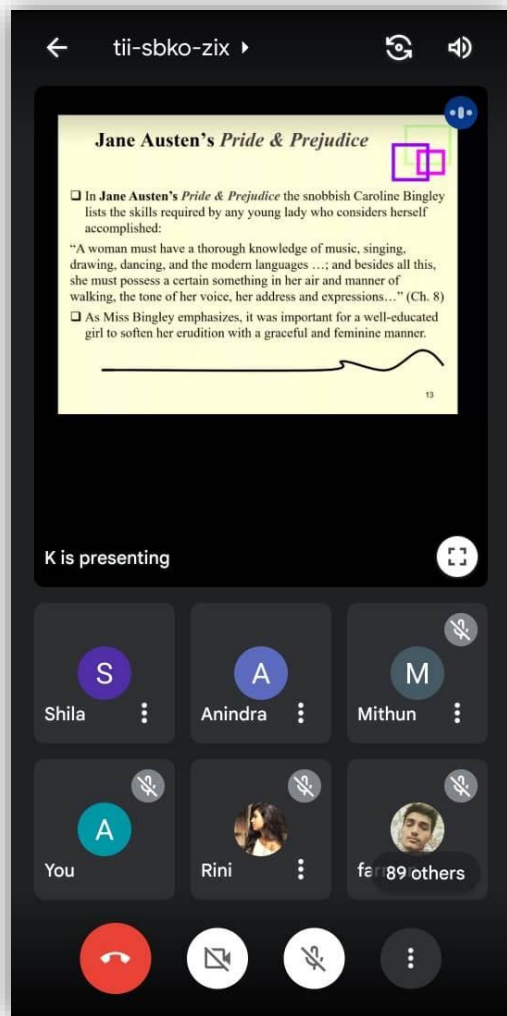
tii-sbko-zix ▸

Jane Austen's *Pride & Prejudice*

❑ In Jane Austen's *Pride & Prejudice* the snobbish Caroline Bingley lists the skills required by any young lady who considers herself accomplished:

"A woman must have a thorough knowledge of music, singing, drawing, dancing, and the modern languages …; and besides all this, she must possess a certain something in her air and manner of walking, the tone of her voice, her address and expressions…" (Ch. 8)

❑ As Miss Bingley emphasizes, it was important for a well-educated girl to soften her erudition with a graceful and feminine manner.

13

K is presenting

S
Shila

A
Anindra

M
Mithun

A
You

Rini

fa 89 others